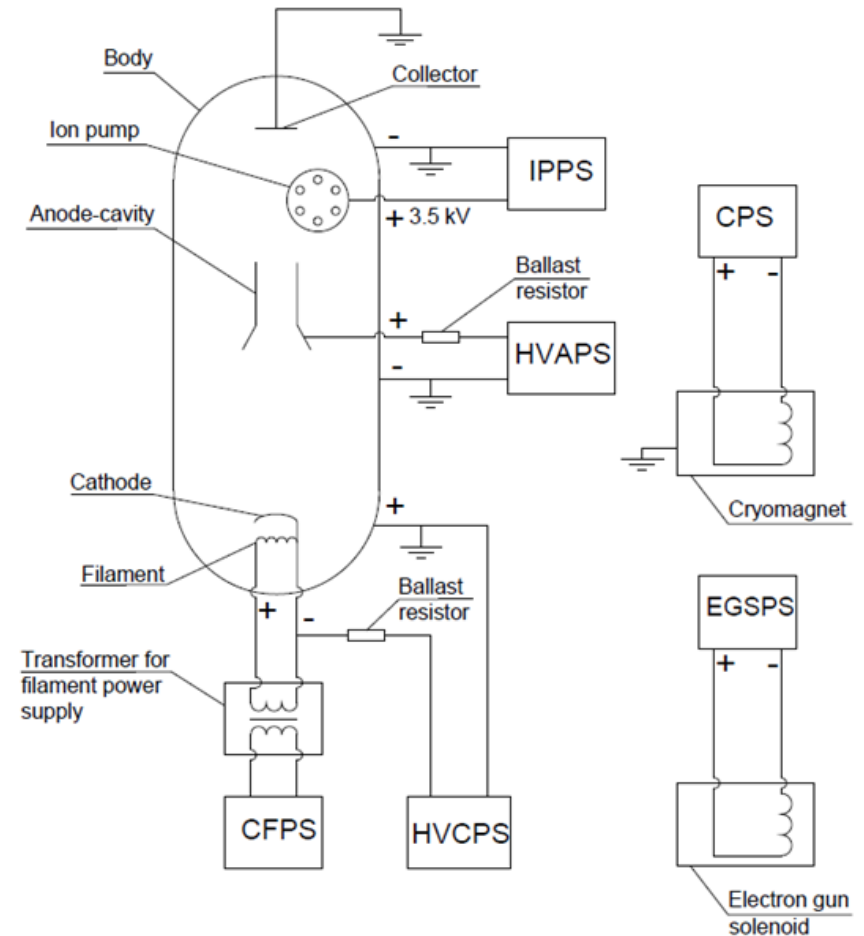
Body

Collector

Ion pump

-

IPPS

Anode-cavity

+ 3.5 kV

CPS

+ -

Ballast resistor

+

HVAPS

-

Cathode

Cryomagnet

+

Filament

Ballast resistor

+ -

EGSPS

+ -

Transformer for filament power supply

CFPS

HVCPS

Electron gun solenoid